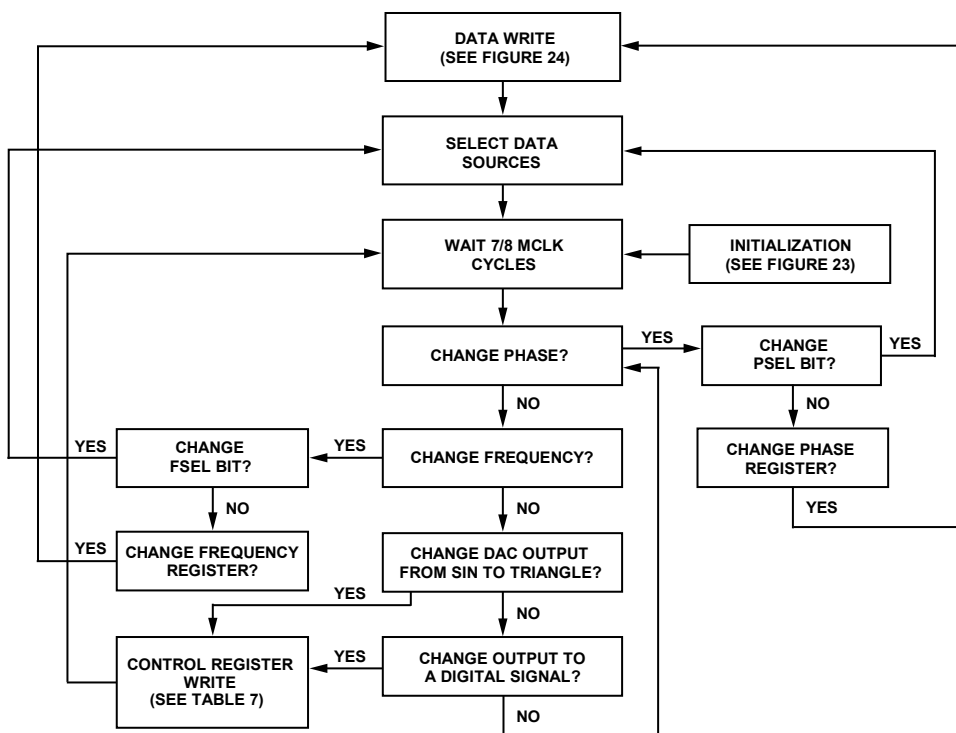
DATA WRITE
(SEE FIGURE 24)

SELECT DATA SOURCES

WAIT 7/8 MCLK CYCLES

INITIALIZATION
(SEE FIGURE 23)

CHANGE PHASE?

YES

CHANGE PSEL BIT?

YES

NO

NO

CHANGE PHASE REGISTER?

YES

YES

CHANGE FSEL BIT?

YES

CHANGE FREQUENCY?

NO

NO

YES

CHANGE FREQUENCY REGISTER?

CHANGE DAC OUTPUT FROM SIN TO TRIANGLE?

YES

NO

CONTROL REGISTER WRITE
(SEE TABLE 7)

YES

CHANGE OUTPUT TO A DIGITAL SIGNAL?

NO